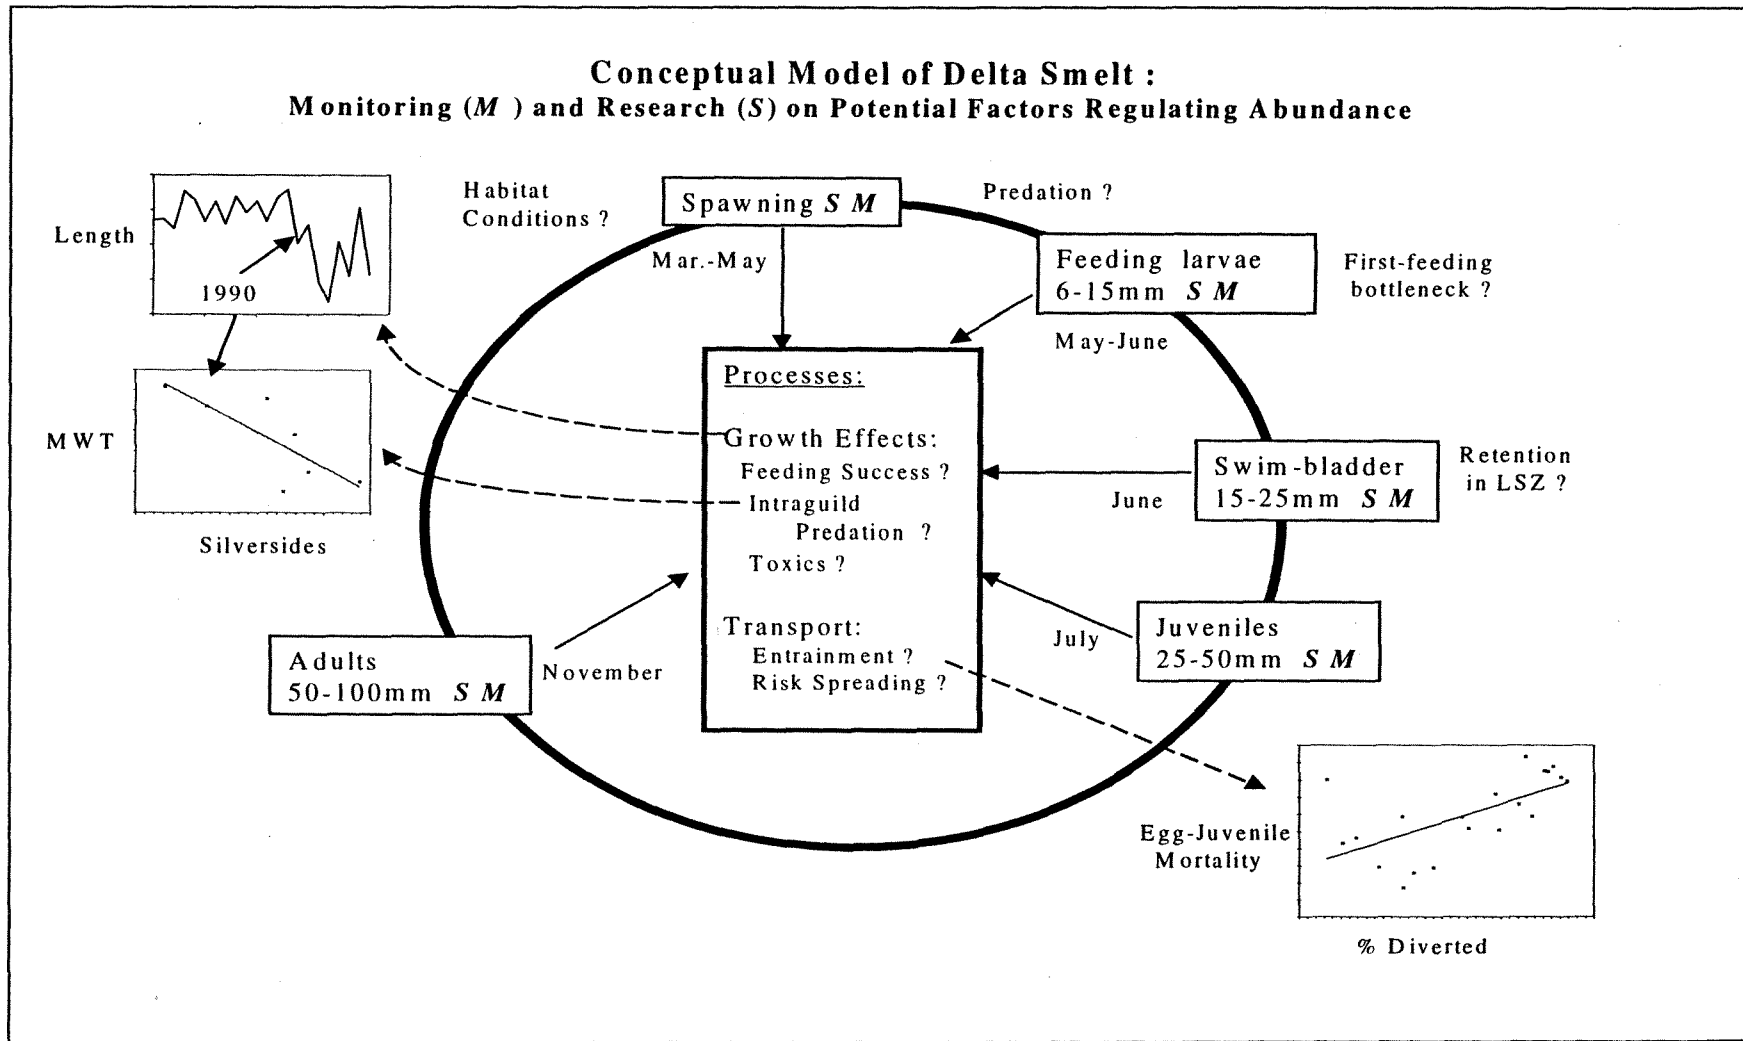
Conceptual Model of Delta Smelt :
Monitoring (*M* ) and Research (*S*) on Potential Factors Regulating Abundance

Length

1990

MWT

Silversides

Habitat Conditions ?

Spawning *S M*

Predation ?

Mar.-May

Feeding larvae 6-15mm *S M*

First-feeding bottleneck ?

May-June

Processes:

Growth Effects:
Feeding Success ?
Intraguild Predation ?
Toxics ?

Transport:
Entrainment ?
Risk Spreading ?

Swim-bladder 15-25mm *S M*

Retention in LSZ ?

June

Juveniles 25-50mm *S M*

July

Adults 50-100mm *S M*

November

Egg-Juvenile Mortality

% Diverted